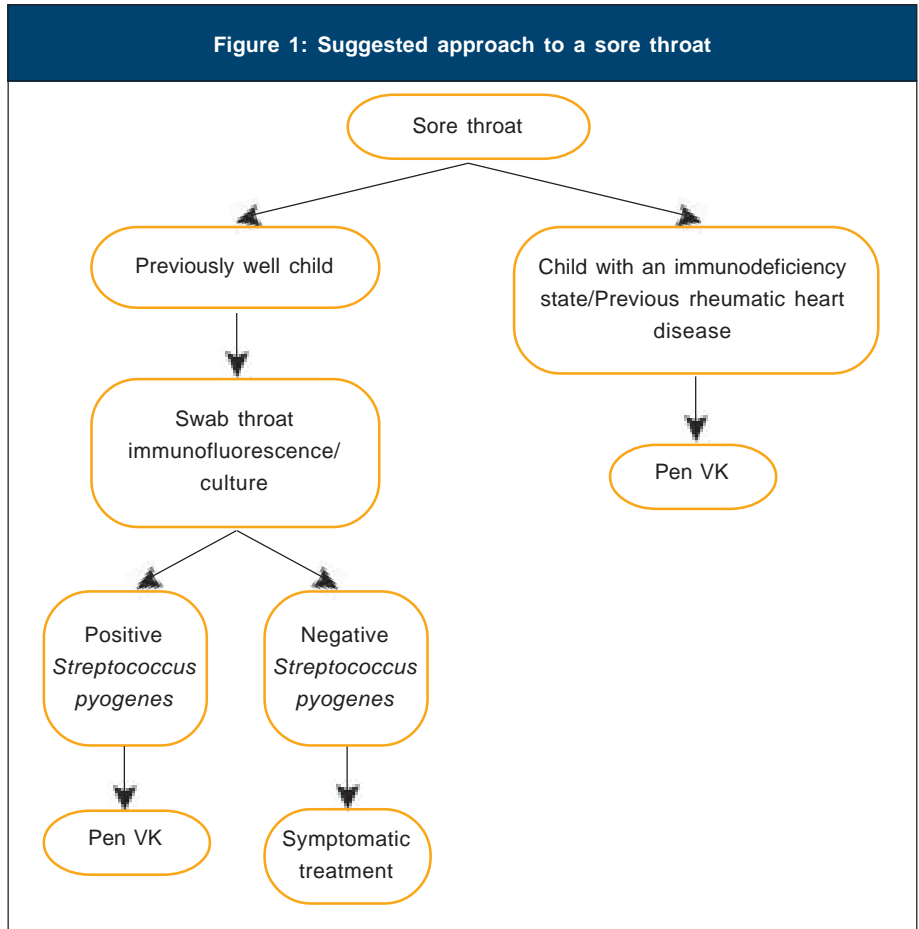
Figure 1: Suggested approach to a sore throat

Sore throat

Previously well child

Swab throat immunofluorescence/ culture

Positive *Streptococcus pyogenes*

Pen VK

Negative *Streptococcus pyogenes*

Symptomatic treatment

Child with an immunodeficiency state/Previous rheumatic heart disease

Pen VK